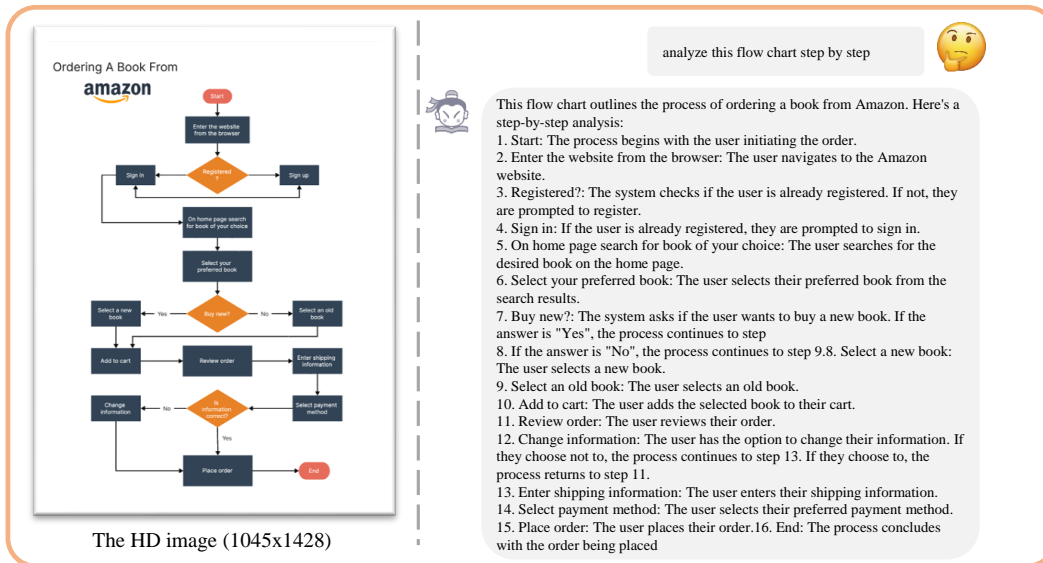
Ordering A Book From
amazon

Start

Enter the website from the browser

Registered ?

Sign in

Sign up

On home page search for book of your choice

Select your preferred book

Select a new book

Yes

Buy new?

No

Select an old book

Add to cart

Review order

Enter shipping information

Change information

No

Is information correct?

Select payment method

Yes

Place order

End

The HD image (1045x1428)

analyze this flow chart step by step

This flow chart outlines the process of ordering a book from Amazon. Here's a step-by-step analysis:
1. Start: The process begins with the user initiating the order.
2. Enter the website from the browser: The user navigates to the Amazon website.
3. Registered?: The system checks if the user is already registered. If not, they are prompted to register.
4. Sign in: If the user is already registered, they are prompted to sign in.
5. On home page search for book of your choice: The user searches for the desired book on the home page.
6. Select your preferred book: The user selects their preferred book from the search results.
7. Buy new?: The system asks if the user wants to buy a new book. If the answer is "Yes", the process continues to step
8. If the answer is "No", the process continues to step 9.8. Select a new book: The user selects a new book.
9. Select an old book: The user selects an old book.
10. Add to cart: The user adds the selected book to their cart.
11. Review order: The user reviews their order.
12. Change information: The user has the option to change their information. If they choose not to, the process continues to step 13. If they choose to, the process returns to step 11.
13. Enter shipping information: The user enters their shipping information.
14. Select payment method: The user selects their preferred payment method.
15. Place order: The user places their order.16. End: The process concludes with the order being placed